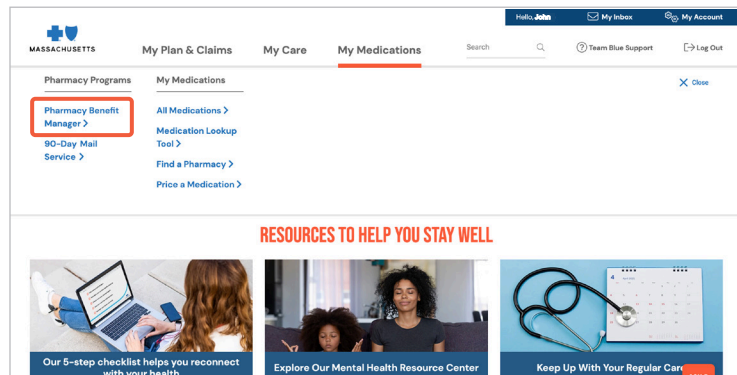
Hello, John
My Inbox
My Account
MASSACHUSETTS
My Plan & Claims
My Care
My Medications
Search
Team Blue Support
Log Out

Pharmacy Programs
Pharmacy Benefit Manager >
90-Day Mail Service >

My Medications
All Medications >
Medication Lookup Tool >
Find a Pharmacy >
Price a Medication >

Close

RESOURCES TO HELP YOU STAY WELL

Our 5-step checklist helps you reconnect with your health
Explore Our Mental Health Resource Center
Keep Up With Your Regular Care